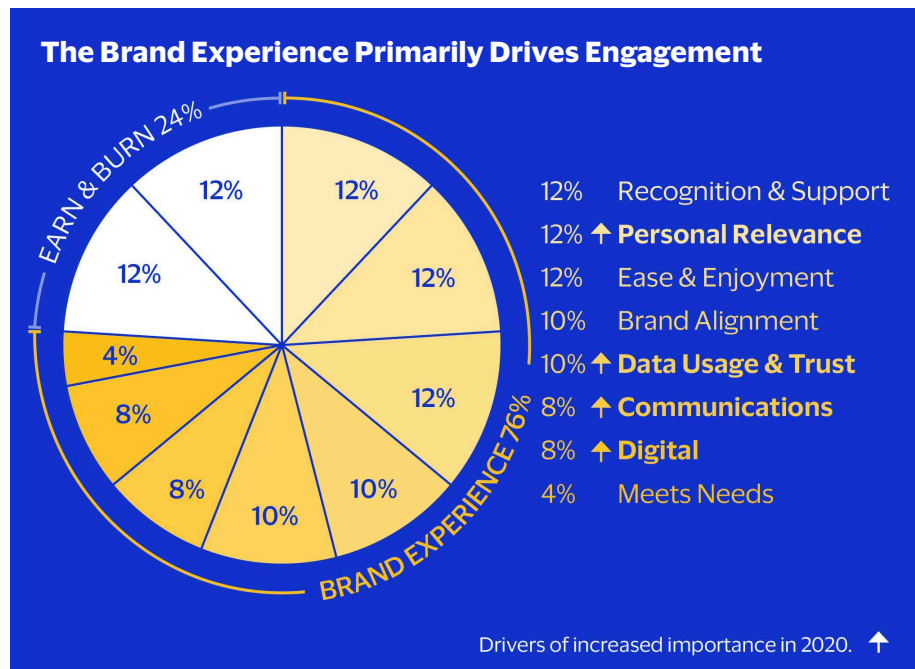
The Brand Experience Primarily Drives Engagement

EARN & BURN 24%

12%
12%
12%
12%
12%
10%
10%
8%
8%
4%

BRAND EXPERIENCE 76%

12% Recognition & Support
12% ↑ Personal Relevance
12% Ease & Enjoyment
10% Brand Alignment
10% ↑ Data Usage & Trust
8% ↑ Communications
8% ↑ Digital
4% Meets Needs

Drivers of increased importance in 2020. ↑